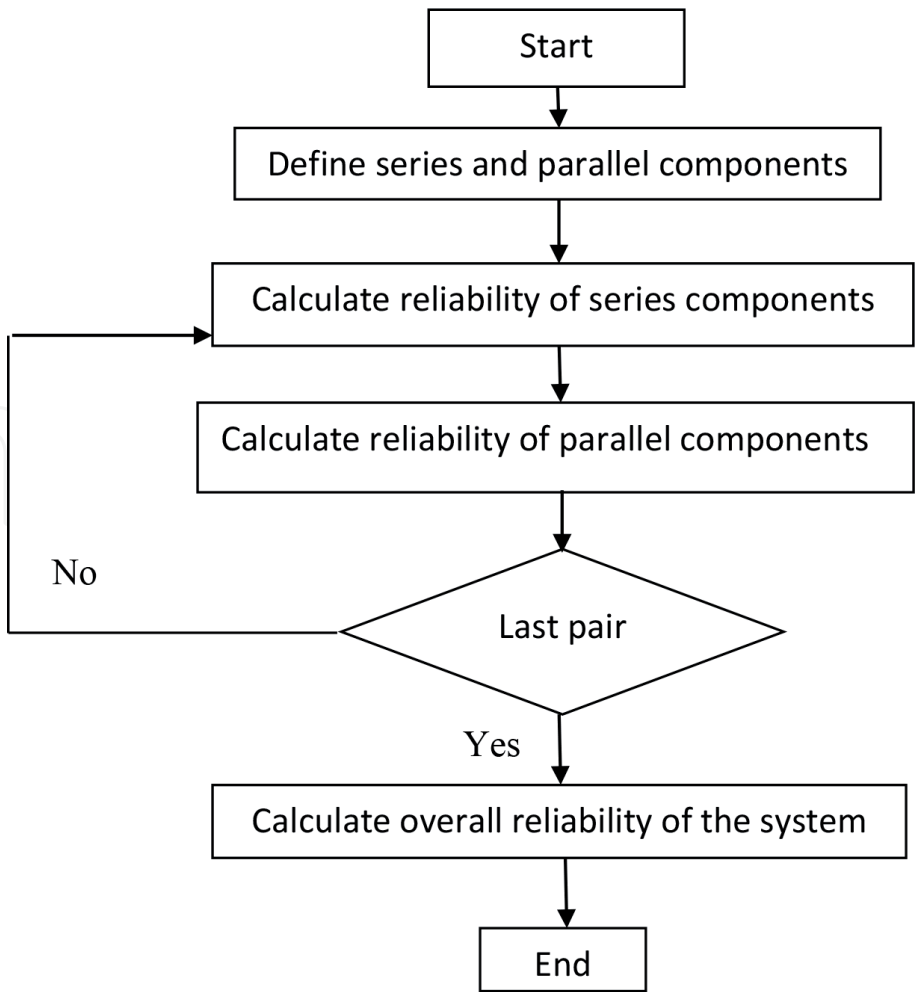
Start

Define series and parallel components

Calculate reliability of series components

Calculate reliability of parallel components

No

Last pair

Yes

Calculate overall reliability of the system

End